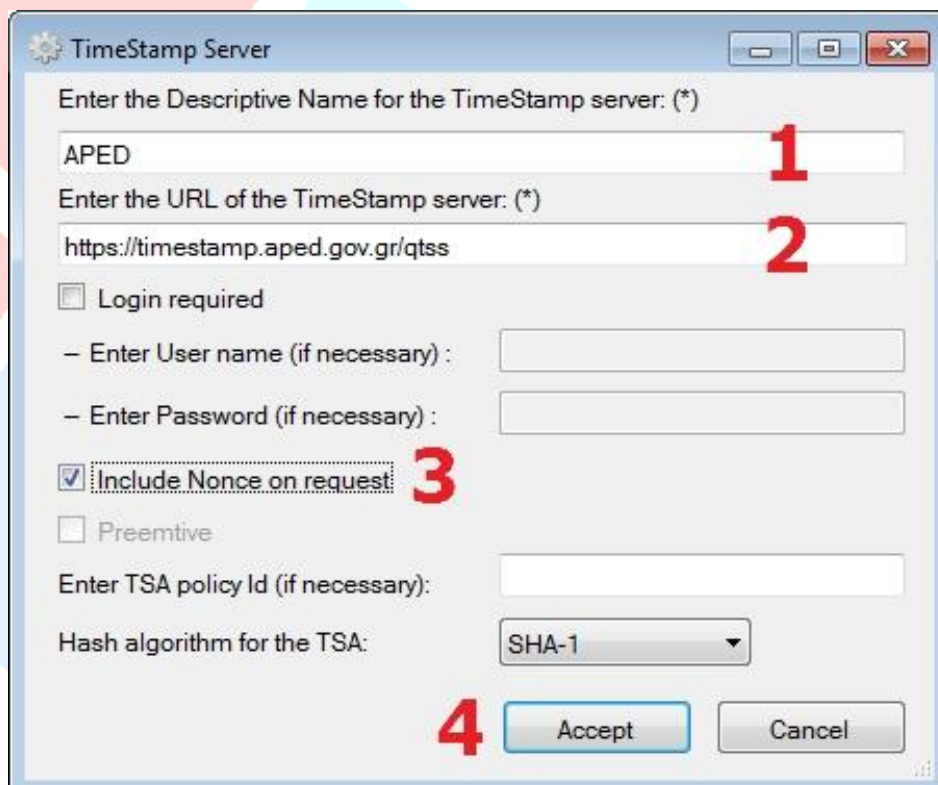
TimeStamp Server

Enter the Descriptive Name for the TimeStamp server: (*)

APED

1

Enter the URL of the TimeStamp server: (*)

https://timestamp.aped.gov.gr/qtss

2

Login required

– Enter User name (if necessary) :

– Enter Password (if necessary) :

Include Nonce on request

3

Preemtive

Enter TSA policy Id (if necessary):

Hash algorithm for the TSA:

SHA-1

4

Accept

Cancel